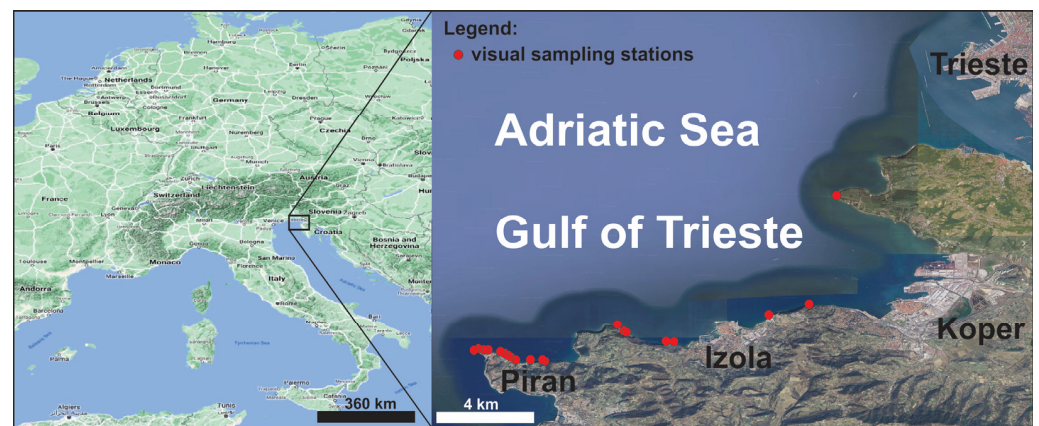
Netherlands
Belgium
Luxembourg
Germany
Poland
Czechia
France
Switzerland
Liechtenstein
Austria
Slovenia
Croatia
Bosnia and Herzegovina
Monaco
San Marino
Italy
Andorra
360 km

Legend:
visual sampling stations
Trieste
Adriatic Sea
Gulf of Trieste
Koper
Izola
Piran
4 km